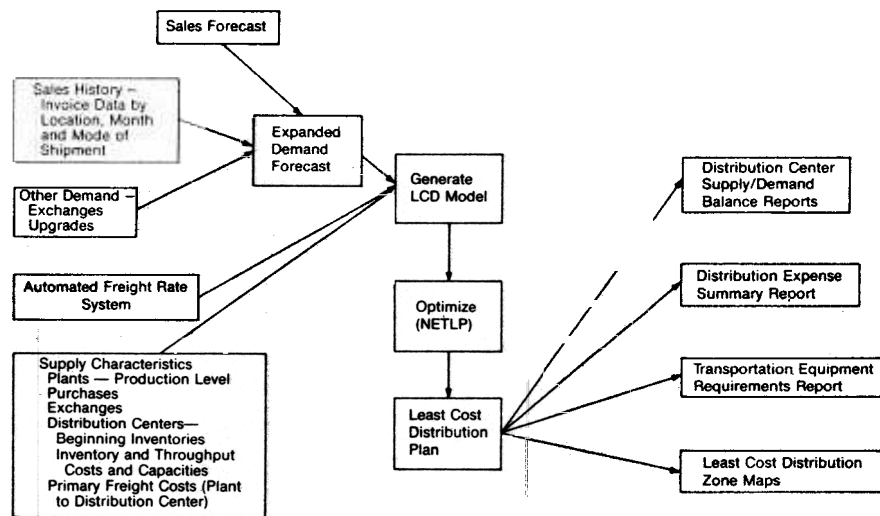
Sales Forecast

Sales History – Invoice Data by Location, Month and Mode of Shipment

Other Demand – Exchanges Upgrades

Automated Freight Rate System

Supply Characteristics
Plants — Production Level
Purchases
Exchanges
Distribution Centers—
Beginning Inventories
Inventory and Throughput Costs and Capacities
Primary Freight Costs (Plant to Distribution Center)

Expanded Demand Forecast

Generate LCD Model

Optimize (NETLP)

Least Cost Distribution Plan

Distribution Center Supply/Demand Balance Reports

Distribution Expense Summary Report

Transportation Equipment Requirements Report

Least Cost Distribution Zone Maps